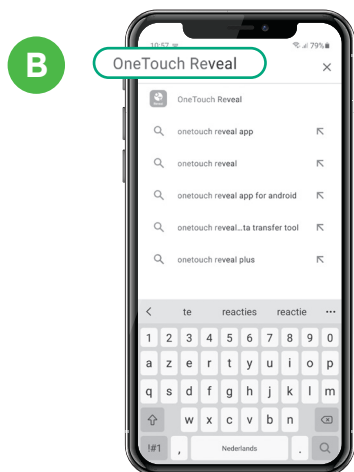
B

10:57 79%

OneTouch Reveal ×

OneTouch Reveal

onetouch reveal app

onetouch reveal

onetouch reveal app for android

onetouch reveal...ta transfer tool

onetouch reveal plus

< te reacties reactie ···

1 2 3 4 5 6 7 8 9 0

a z e r t y u i o p

q s d f g h j k l m

w x c v b n

!#1 , Nederlands .